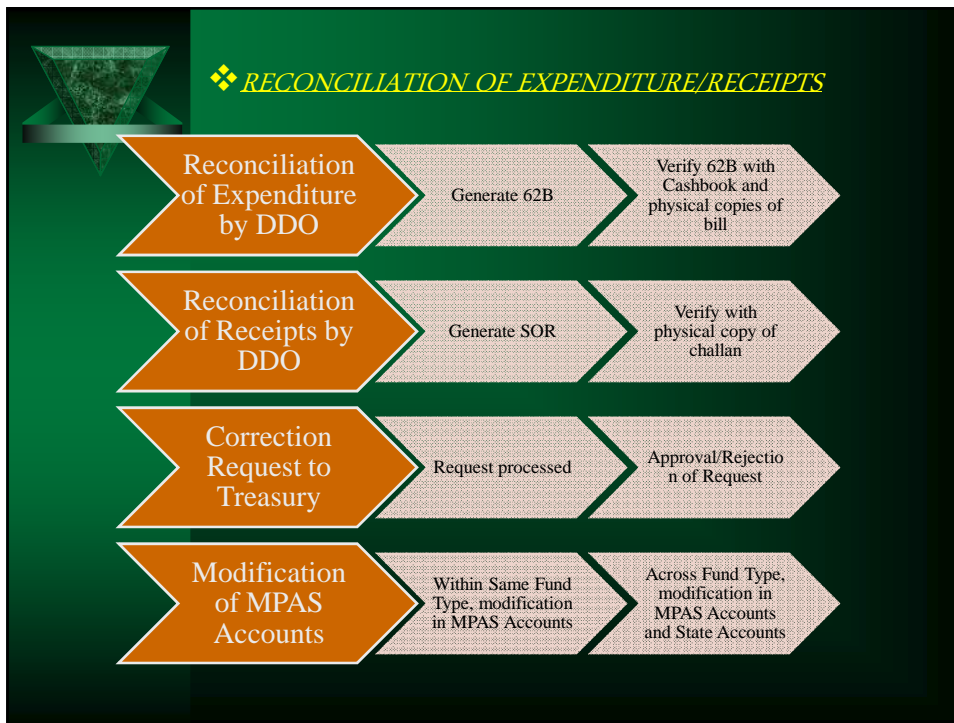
❖RECONCILIATION OF EXPENDITURE/RECEIPTS

Reconciliation of Expenditure by DDO

Generate 62B

Verify 62B with Cashbook and physical copies of bill

Reconciliation of Receipts by DDO

Generate SOR

Verify with physical copy of challan

Correction Request to Treasury

Request processed

Approval/Rejection of Request

Modification of MPAS Accounts

Within Same Fund Type, modification in MPAS Accounts

Across Fund Type, modification in MPAS Accounts and State Accounts